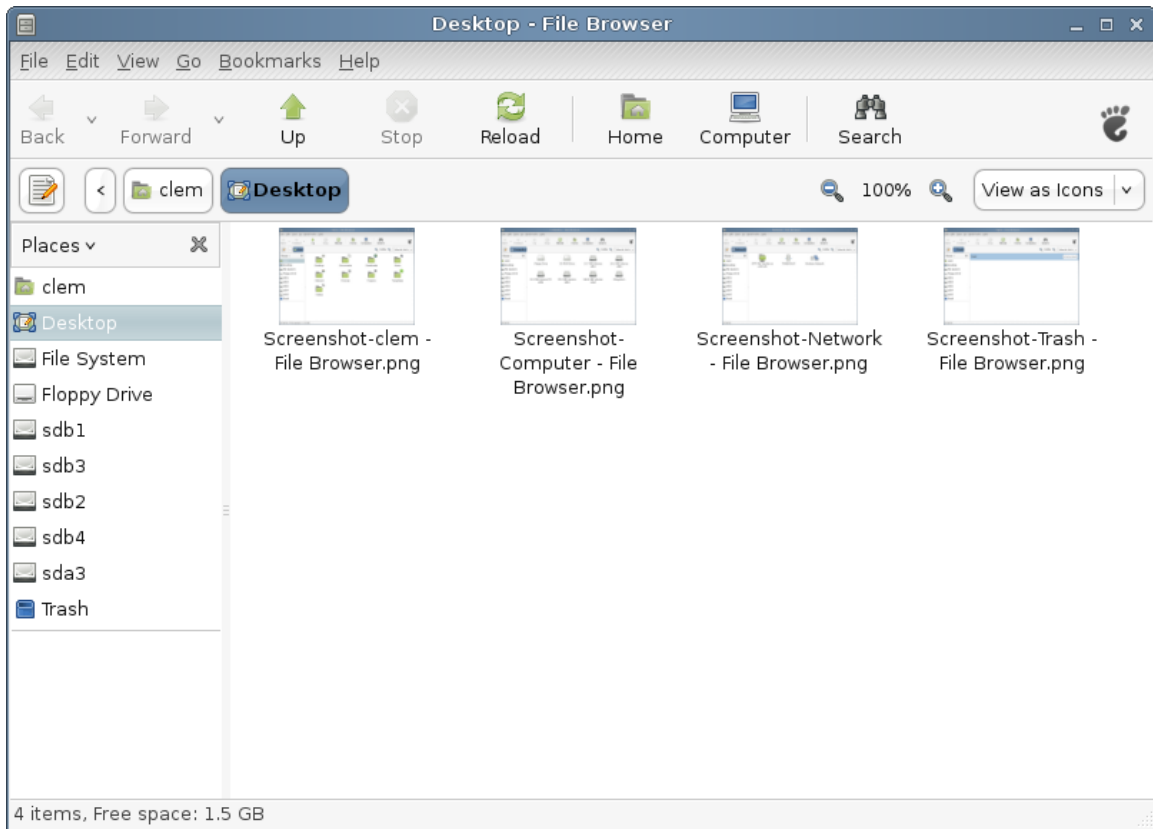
Desktop - File Browser

File Edit View Go Bookmarks Help

Back Forward Up Stop Reload Home Computer Search

clem Desktop

100% View as Icons

Places

clem
Desktop
File System
Floppy Drive
sdb1
sdb3
sdb2
sdb4
sda3
Trash

Screenshot-clem - File Browser.png

Screenshot-Computer - File Browser.png

Screenshot-Network - File Browser.png

Screenshot-Trash - File Browser.png

4 items, Free space: 1.5 GB